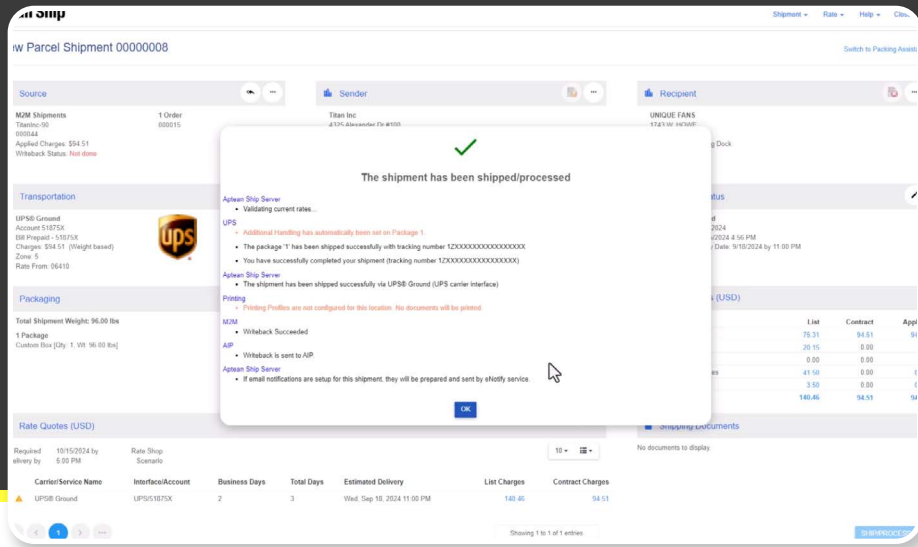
Shipment ▾ Rate ▾ Help ▾ Clos

w Parcel Shipment 00000008

Switch to Packing Assis

Source

M2M Shipments
TitanInc-90
000044
Applied Charges: $94.51
Writeback Status: Not done

1 Order
000015

Sender

Titan Inc
4325 Alexander Dr #100

Recipient

UNIQUE FANS
1743 W. HOWE
g Dock

Transportation

UPS® Ground
Account 51875X
Bill Prepaid - 51875X
Charges: $94.51 (Weight based)
Zone: 5
Rate From: 06410

tus

d
2024
/2024 4:56 PM
Date: 9/18/2024 by 11:00 PM

Packaging

Total Shipment Weight: 96.00 lbs

1 Package
Custom Box [Qty: 1, Wt: 96.00 lbs]

s (USD)

| | List | Contract | Appl |
|---|---|---|---|
| | 76.31 | 94.51 | 94 |
| | 20.15 | 0.00 | |
| | 0.00 | 0.00 | |
| es | 41.50 | 0.00 | |
| | 3.50 | 0.00 | |
| | 140.46 | 94.51 | |

The shipment has been shipped/processed

Aptean Ship Server
• Validating current rates...

UPS
• Additional Handling has automatically been set on Package 1.
• The package '1' has been shipped successfully with tracking number 1ZXXXXXXXXXXXXXXXX
• You have successfully completed your shipment (tracking number 1ZXXXXXXXXXXXXXXXX)

Aptean Ship Server
• The shipment has been shipped successfully via UPS® Ground (UPS carrier interface)

Printing
• Printing Profiles are not configured for this location. No documents will be printed.

M2M
• Writeback Succeeded

AIP
• Writeback is sent to AIP.

Aptean Ship Server
• If email notifications are setup for this shipment, they will be prepared and sent by sNotify service.

OK

Rate Quotes (USD)

Required elivery by 10/15/2024 by 5:00 PM

Rate Shop Scenario

10 ▾

Shipping Documents

No documents to display

| Carrier/Service Name | Interface/Account | Business Days | Total Days | Estimated Delivery | List Charges | Contract Charges |
|---|---|---|---|---|---|---|
| UPS® Ground | UPS/51875X | 2 | 3 | Wed, Sep 18, 2024 11:00 PM | 140.46 | 94.51 |

1

Showing 1 to 1 of 1 entries

SHIP/PROCESS